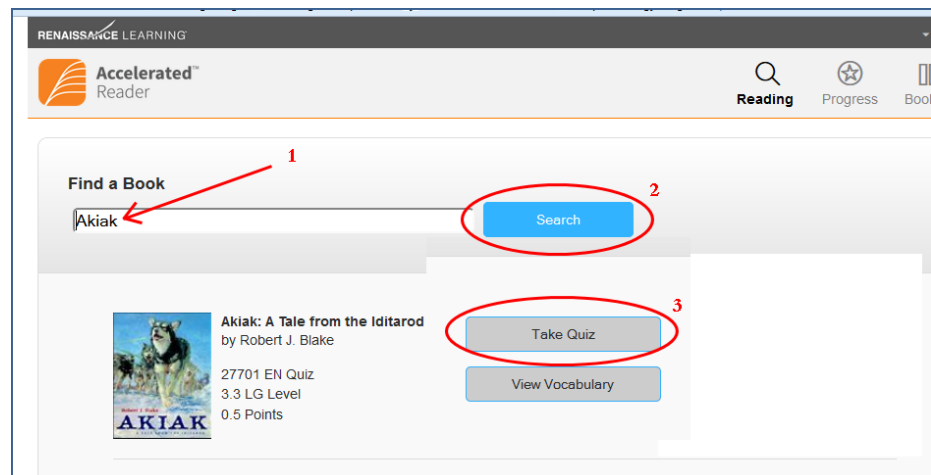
RENAISSANCE LEARNING

Accelerated™ Reader

Reading

Progress

Boo

1

Find a Book

Akiak

2

Search

3

Akiak: A Tale from the Iditarod
by Robert J. Blake

27701 EN Quiz
3.3 LG Level
0.5 Points

Take Quiz

View Vocabulary

Robert J. Blake
AKIAK